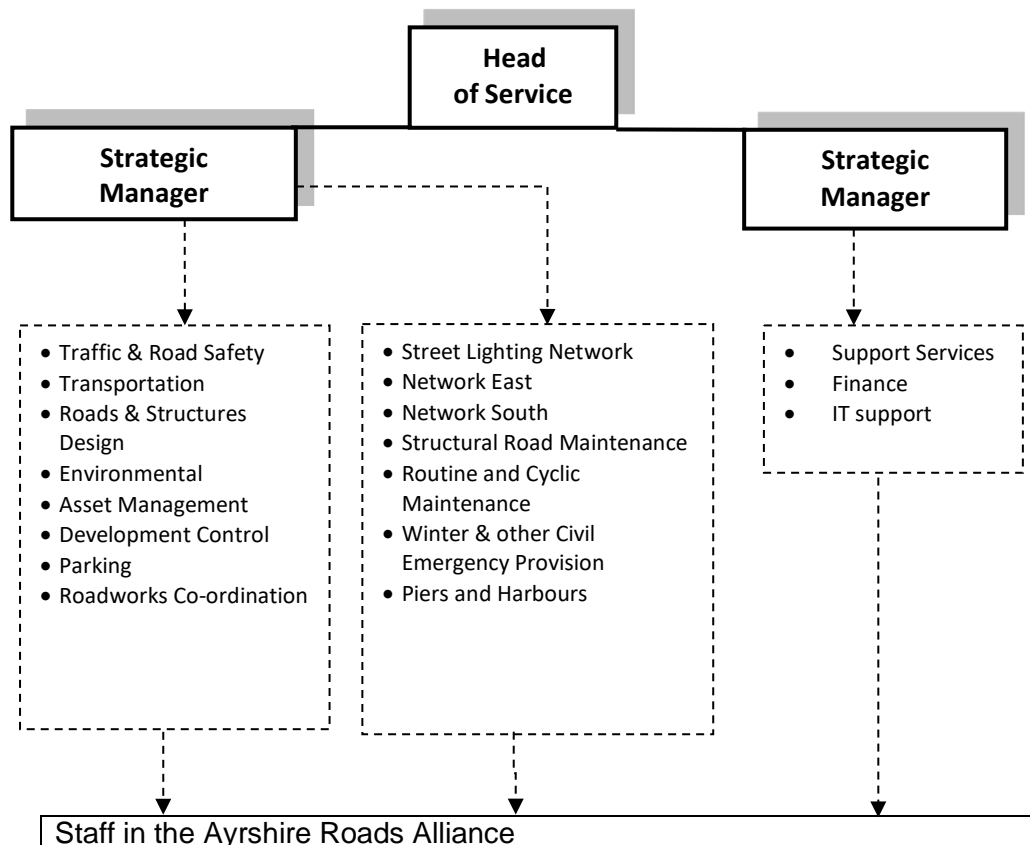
Head of Service

Strategic Manager

Strategic Manager

- Traffic & Road Safety
- Transportation
- Roads & Structures Design
- Environmental
- Asset Management
- Development Control
- Parking
- Roadworks Co-ordination

- Street Lighting Network
- Network East
- Network South
- Structural Road Maintenance
- Routine and Cyclic Maintenance
- Winter & other Civil Emergency Provision
- Piers and Harbours

- Support Services
- Finance
- IT support

Staff in the Ayrshire Roads Alliance